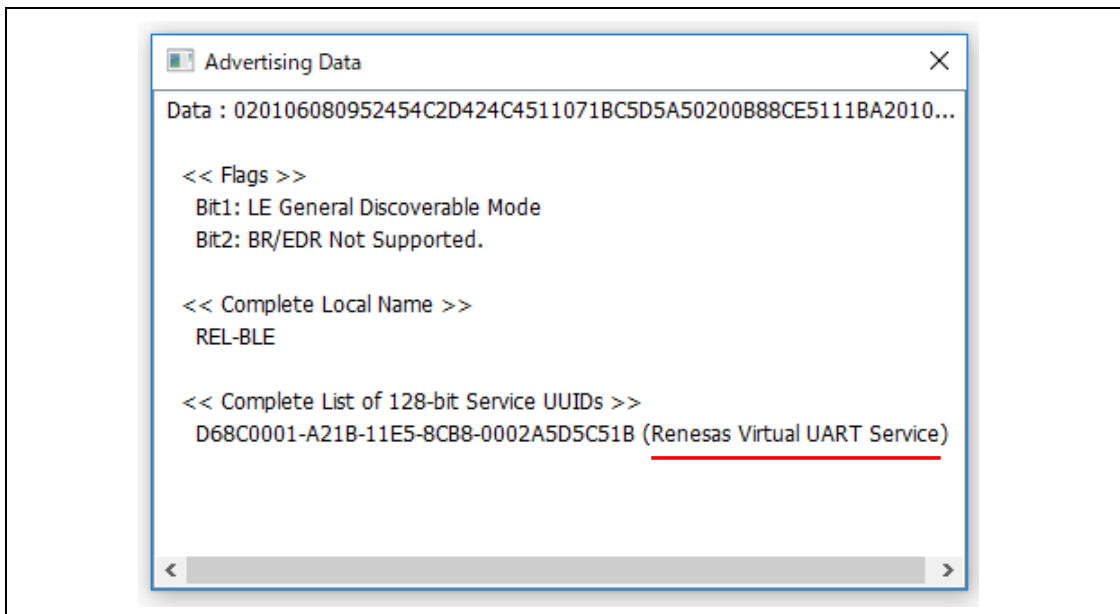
Advertising Data

Data : 020106080952454C2D424C4511071BC5D5A50200B88CE5111BA2010...

<< Flags >>
Bit1: LE General Discoverable Mode
Bit2: BR/EDR Not Supported.

<< Complete Local Name >>
REL-BLE

<< Complete List of 128-bit Service UUIDs >>
D68C0001-A21B-11E5-8CB8-0002A5D5C51B (Renesas Virtual UART Service)

<
>